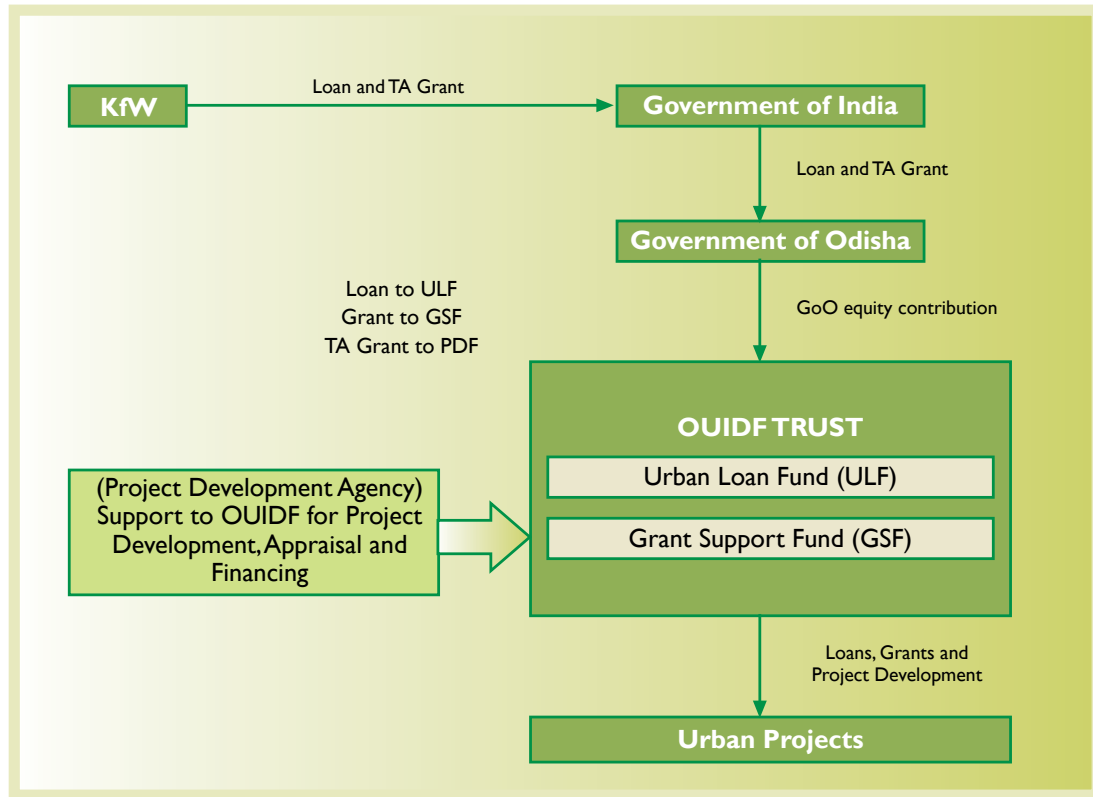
KfW

Loan and TA Grant

Government of India

Loan and TA Grant

Government of Odisha

Loan to ULF
Grant to GSF
TA Grant to PDF

GoO equity contribution

OUIDF TRUST

Urban Loan Fund (ULF)

Grant Support Fund (GSF)

(Project Development Agency) Support to OUIDF for Project Development, Appraisal and Financing

Loans, Grants and Project Development

Urban Projects